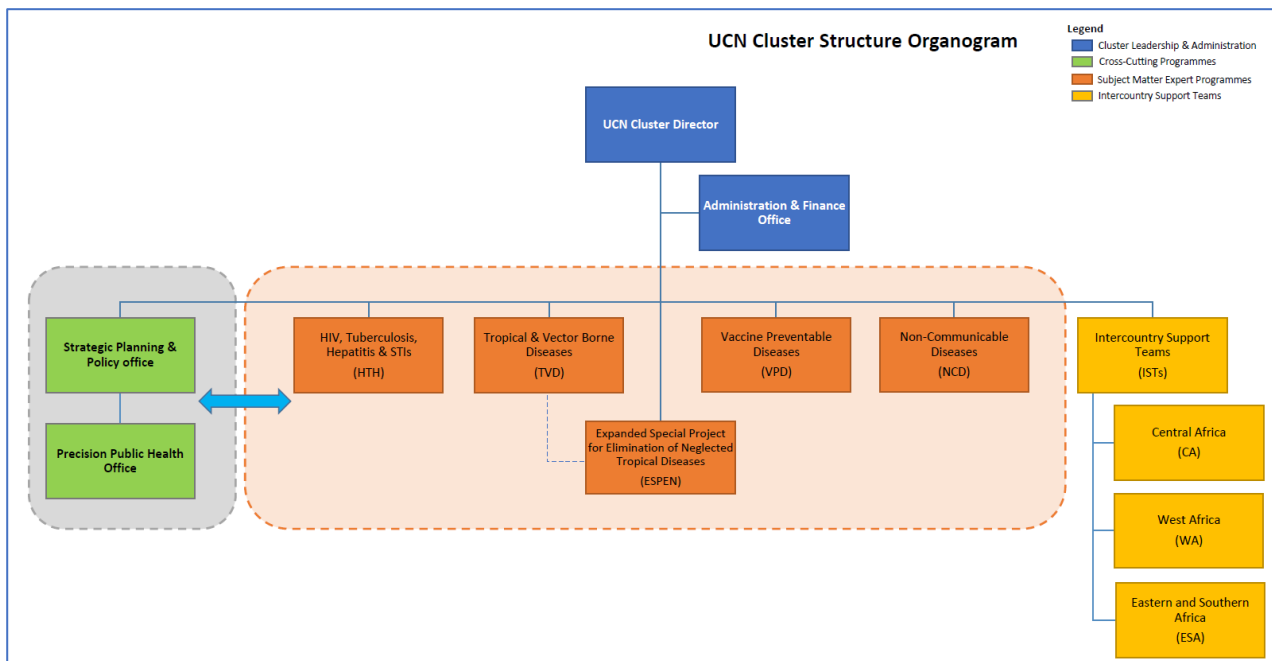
UCN Cluster Structure Organogram

Legend
Cluster Leadership & Administration
Cross-Cutting Programmes
Subject Matter Expert Programmes
Intercountry Support Teams

UCN Cluster Director

Administration & Finance Office

Strategic Planning & Policy office

Precision Public Health Office

HIV, Tuberculosis, Hepatitis & STIs
(HTH)

Tropical & Vector Borne Diseases
(TVD)

Vaccine Preventable Diseases
(VPD)

Non-Communicable Diseases
(NCD)

Expanded Special Project for Elimination of Neglected Tropical Diseases
(ESPEN)

Intercountry Support Teams
(ISTs)

Central Africa
(CA)

West Africa
(WA)

Eastern and Southern Africa
(ESA)